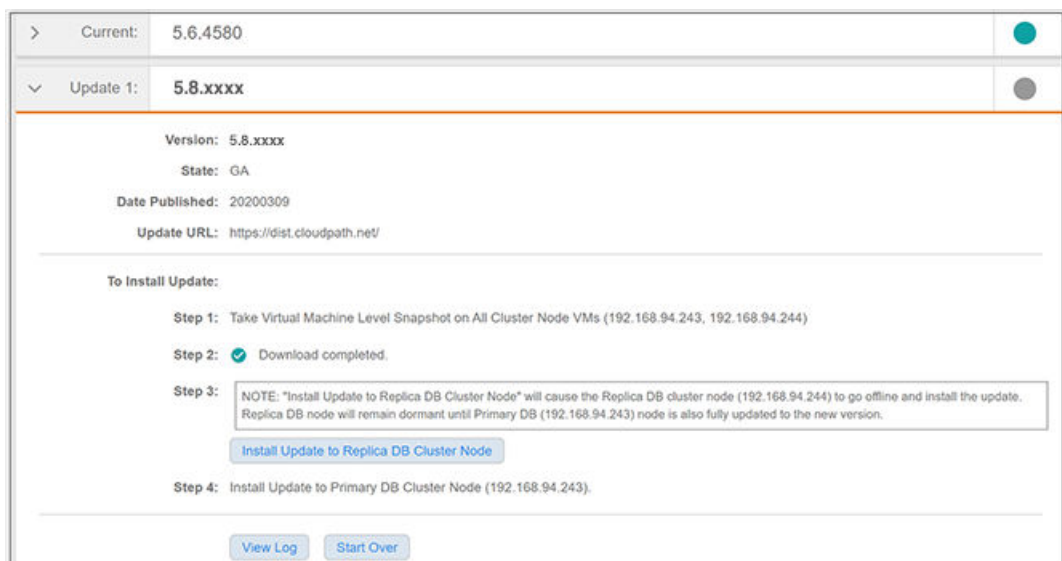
Current: 5.6.4580

Update 1: 5.8.xxxx

Version: 5.8.xxxx

State: GA

Date Published: 20200309

Update URL: https://dist.cloudpath.net/

To Install Update:

Step 1: Take Virtual Machine Level Snapshot on All Cluster Node VMs (192.168.94.243, 192.168.94.244)

Step 2: Download completed.

Step 3: NOTE: "Install Update to Replica DB Cluster Node" will cause the Replica DB cluster node (192.168.94.244) to go offline and install the update. Replica DB node will remain dormant until Primary DB (192.168.94.243) node is also fully updated to the new version.

Install Update to Replica DB Cluster Node

Step 4: Install Update to Primary DB Cluster Node (192.168.94.243).

View Log Start Over